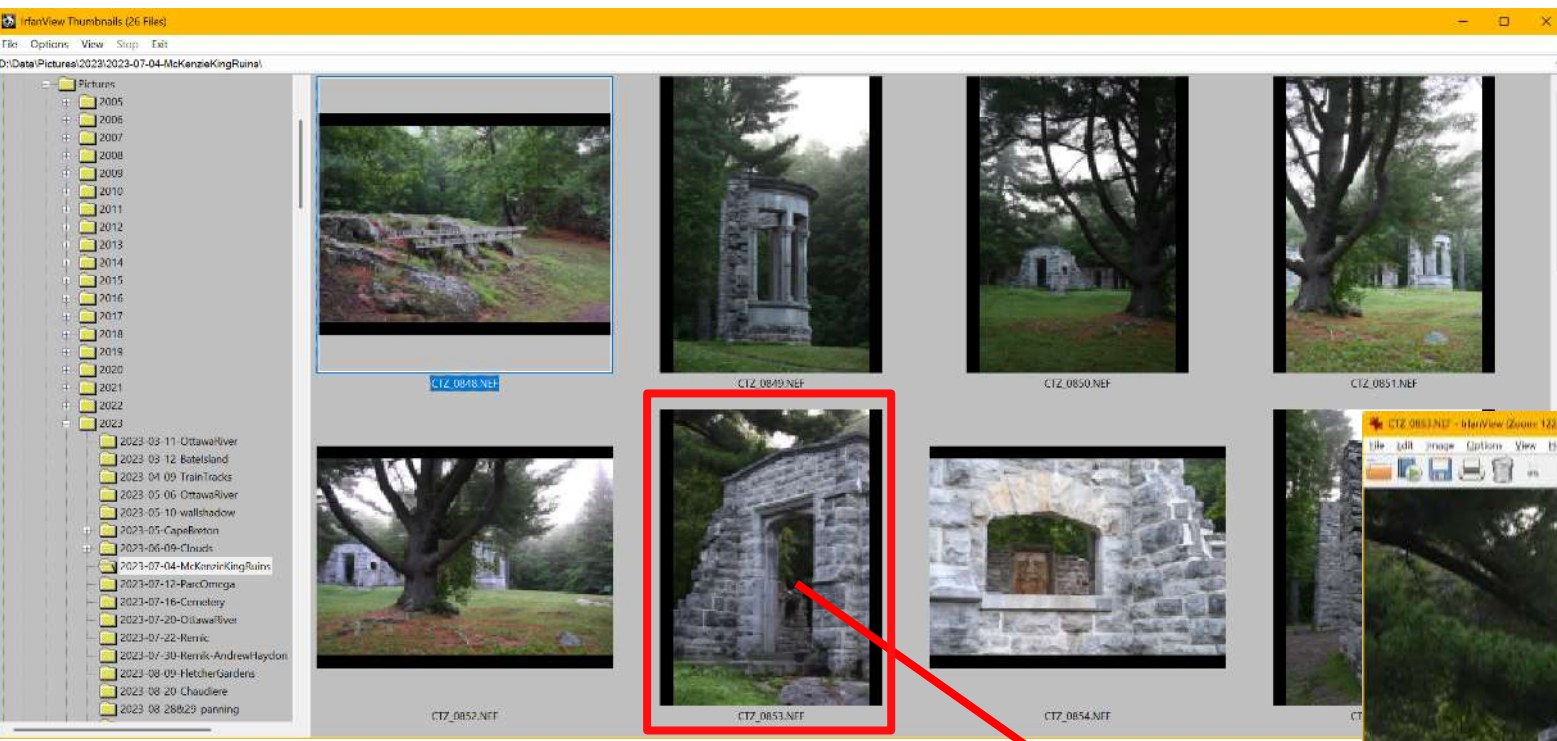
IrfanView Thumbnails (26 Files)

File Options View Stop Exit

D:\Data\Pictures\2023\2023-07-04-McKenzieKingRuins\

Pictures
2005
2006
2007
2008
2009
2010
2011
2012
2013
2014
2015
2016
2017
2018
2019
2020
2021
2022
2023
2023-03-11-OttawaRiver
2023-03-12-BateIsland
2023-04-09-TrainTracks
2023-05-06-OttawaRiver
2023-05-10-wallshadow
2023-05-CapeBreton
2023-06-09-Clouds
2023-07-04-McKenzieKingRuins
2023-07-12-ParcOmega
2023-07-16-Cemetery
2023-07-20-OttawaRiver
2023-07-22-Remic
2023-07-30-Remic-AndrewHaydon
2023-08-09-FletcherGardens
2023-08-20-Chaudiere
2023-08-28&29-panning

CTZ_0848.NEF
CTZ_0849.NEF
CTZ_0850.NEF
CTZ_0851.NEF
CTZ_0852.NEF
CTZ_0853.NEF
CTZ_0854.NEF
CT

CTZ_0853.NEF - IrfanView (Zoom: 12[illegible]
File Edit Image Options View H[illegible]